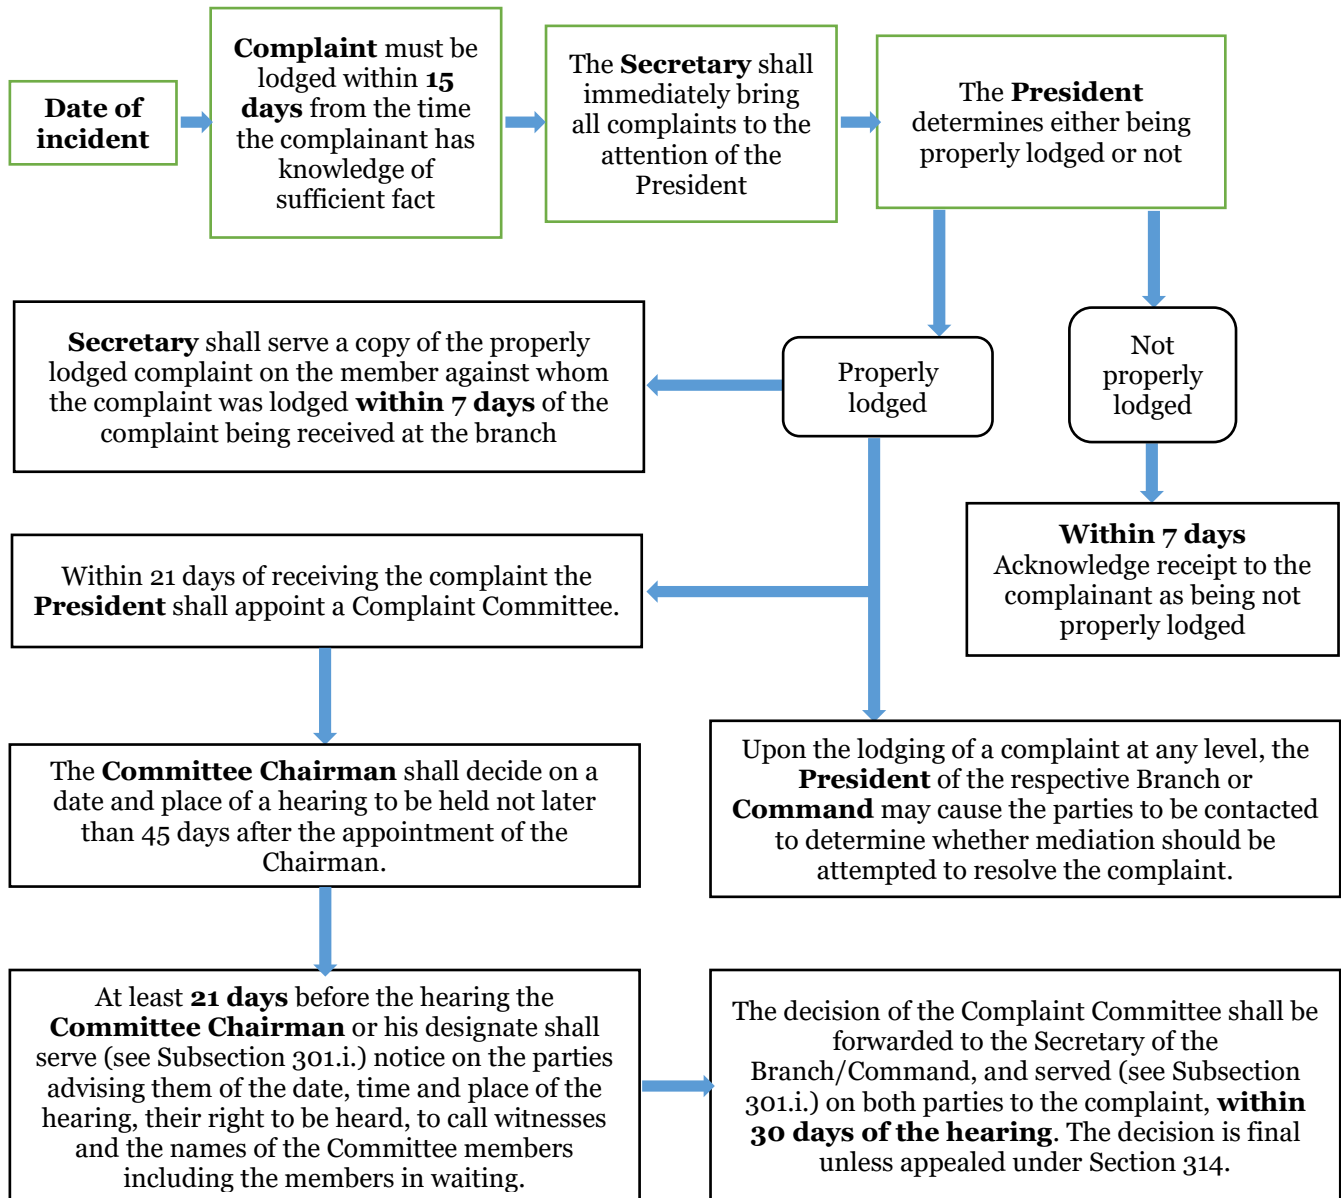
Date of incident

Complaint must be lodged within 15 days from the time the complainant has knowledge of sufficient fact

The Secretary shall immediately bring all complaints to the attention of the President

The President determines either being properly lodged or not

Properly lodged

Not properly lodged

Secretary shall serve a copy of the properly lodged complaint on the member against whom the complaint was lodged within 7 days of the complaint being received at the branch

Within 7 days Acknowledge receipt to the complainant as being not properly lodged

Within 21 days of receiving the complaint the President shall appoint a Complaint Committee.

Upon the lodging of a complaint at any level, the President of the respective Branch or Command may cause the parties to be contacted to determine whether mediation should be attempted to resolve the complaint.

The Committee Chairman shall decide on a date and place of a hearing to be held not later than 45 days after the appointment of the Chairman.

At least 21 days before the hearing the Committee Chairman or his designate shall serve (see Subsection 301.i.) notice on the parties advising them of the date, time and place of the hearing, their right to be heard, to call witnesses and the names of the Committee members including the members in waiting.

The decision of the Complaint Committee shall be forwarded to the Secretary of the Branch/Command, and served (see Subsection 301.i.) on both parties to the complaint, within 30 days of the hearing. The decision is final unless appealed under Section 314.